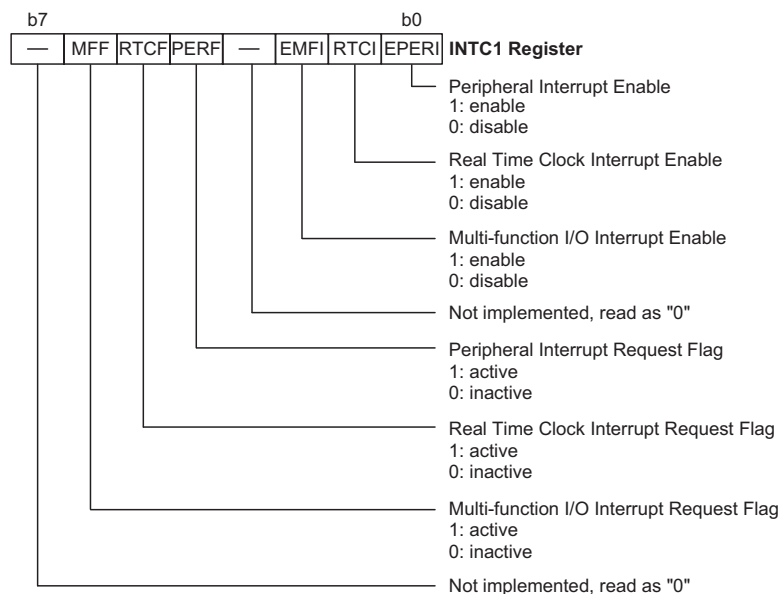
b7 b0

| — | MFF | RTCF | PERF | — | EMFI | RTCI | EPERI |
|---|---|---|---|---|---|---|---|

INTC1 Register

Peripheral Interrupt Enable
1: enable
0: disable

Real Time Clock Interrupt Enable
1: enable
0: disable

Multi-function I/O Interrupt Enable
1: enable
0: disable

Not implemented, read as "0"

Peripheral Interrupt Request Flag
1: active
0: inactive

Real Time Clock Interrupt Request Flag
1: active
0: inactive

Multi-function I/O Interrupt Request Flag
1: active
0: inactive

Not implemented, read as "0"